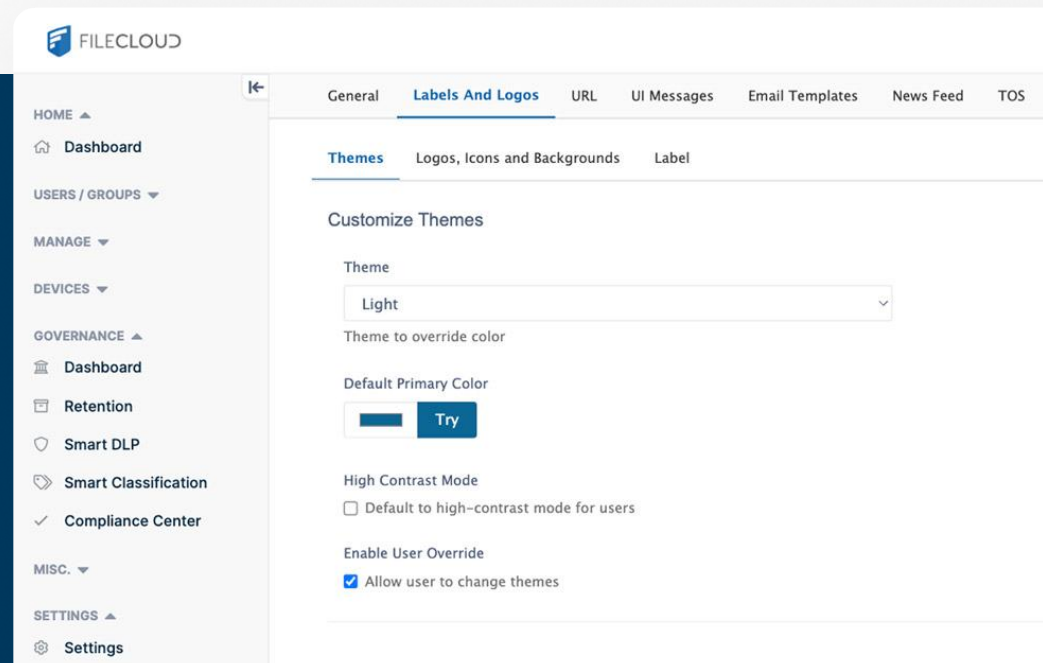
FILECLOUD

HOME
Dashboard
USERS / GROUPS
MANAGE
DEVICES
GOVERNANCE
Dashboard
Retention
Smart DLP
Smart Classification
Compliance Center
MISC.
SETTINGS
Settings

General | Labels And Logos | URL | UI Messages | Email Templates | News Feed | TOS

Themes | Logos, Icons and Backgrounds | Label

Customize Themes

Theme
Light
Theme to override color

Default Primary Color
Try

High Contrast Mode
Default to high-contrast mode for users

Enable User Override
Allow user to change themes